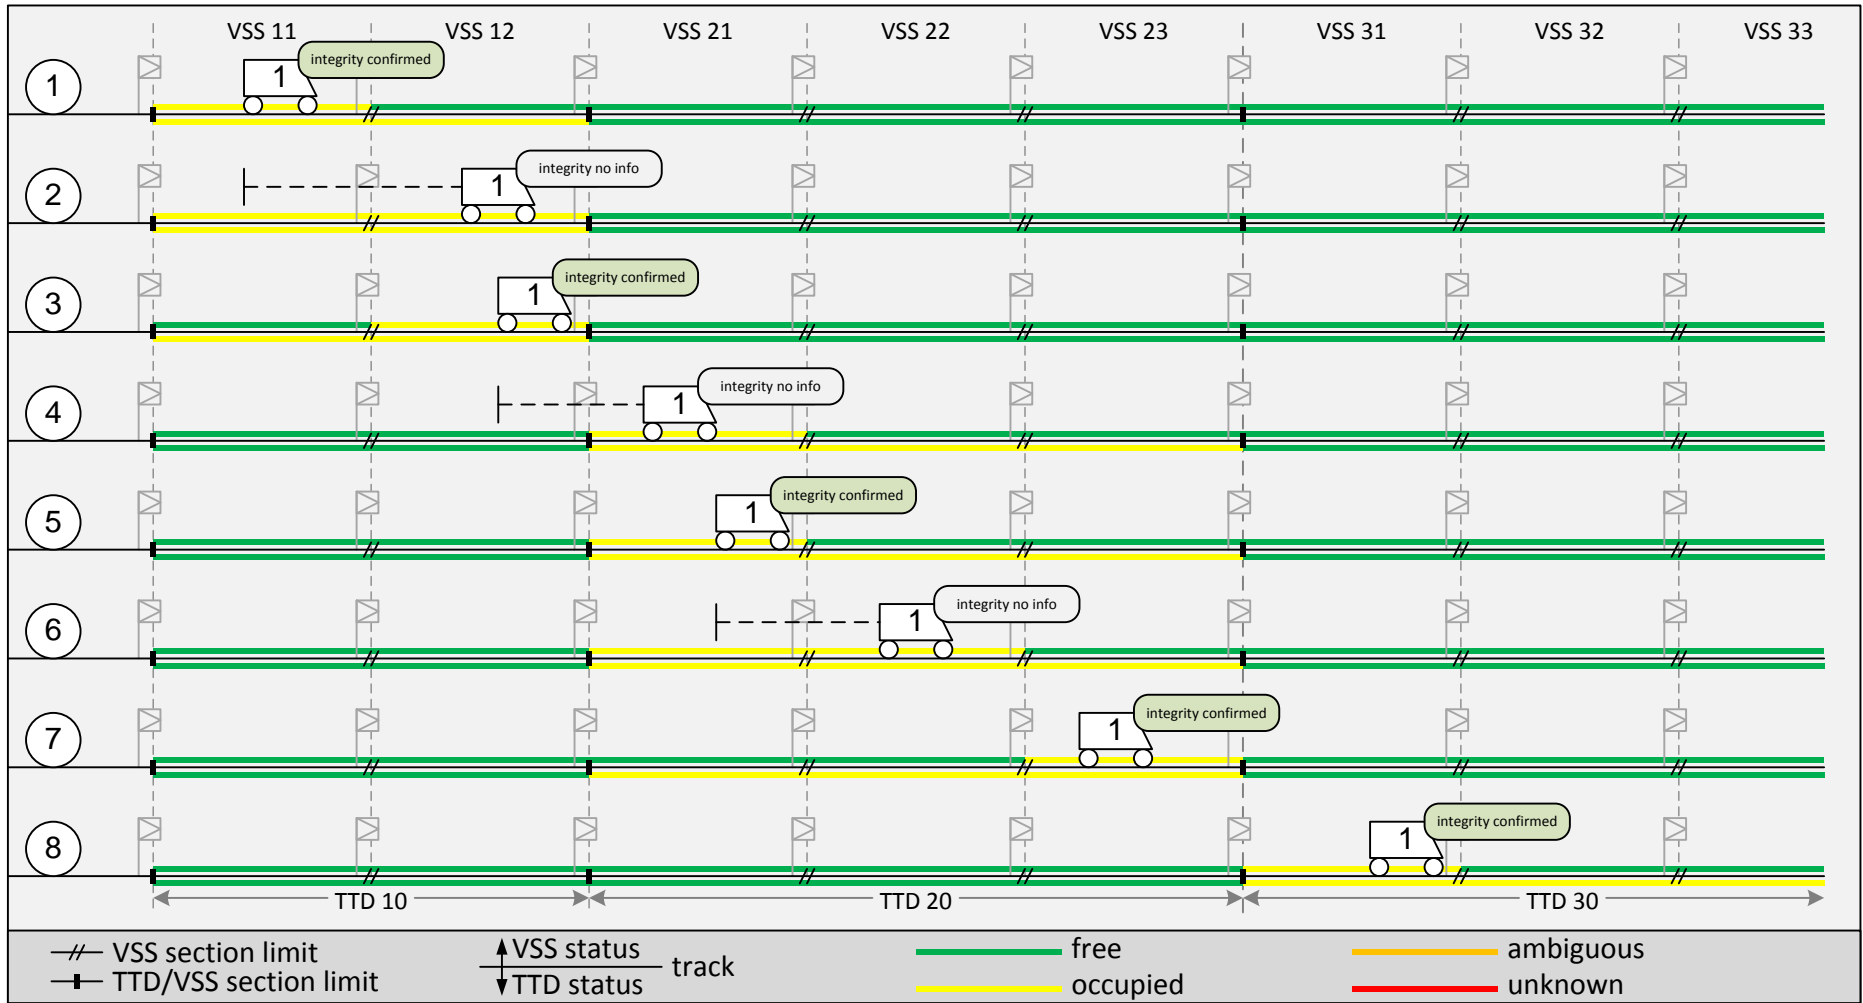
VSS 11 VSS 12 VSS 21 VSS 22 VSS 23 VSS 31 VSS 32 VSS 33

1
1 integrity confirmed

2
1 integrity no info

3
1 integrity confirmed

4
1 integrity no info

5
1 integrity confirmed

6
1 integrity no info

7
1 integrity confirmed

8
1 integrity confirmed

TTD 10 TTD 20 TTD 30

VSS section limit
TTD/VSS section limit
VSS status
TTD status
track
free
occupied
ambiguous
unknown